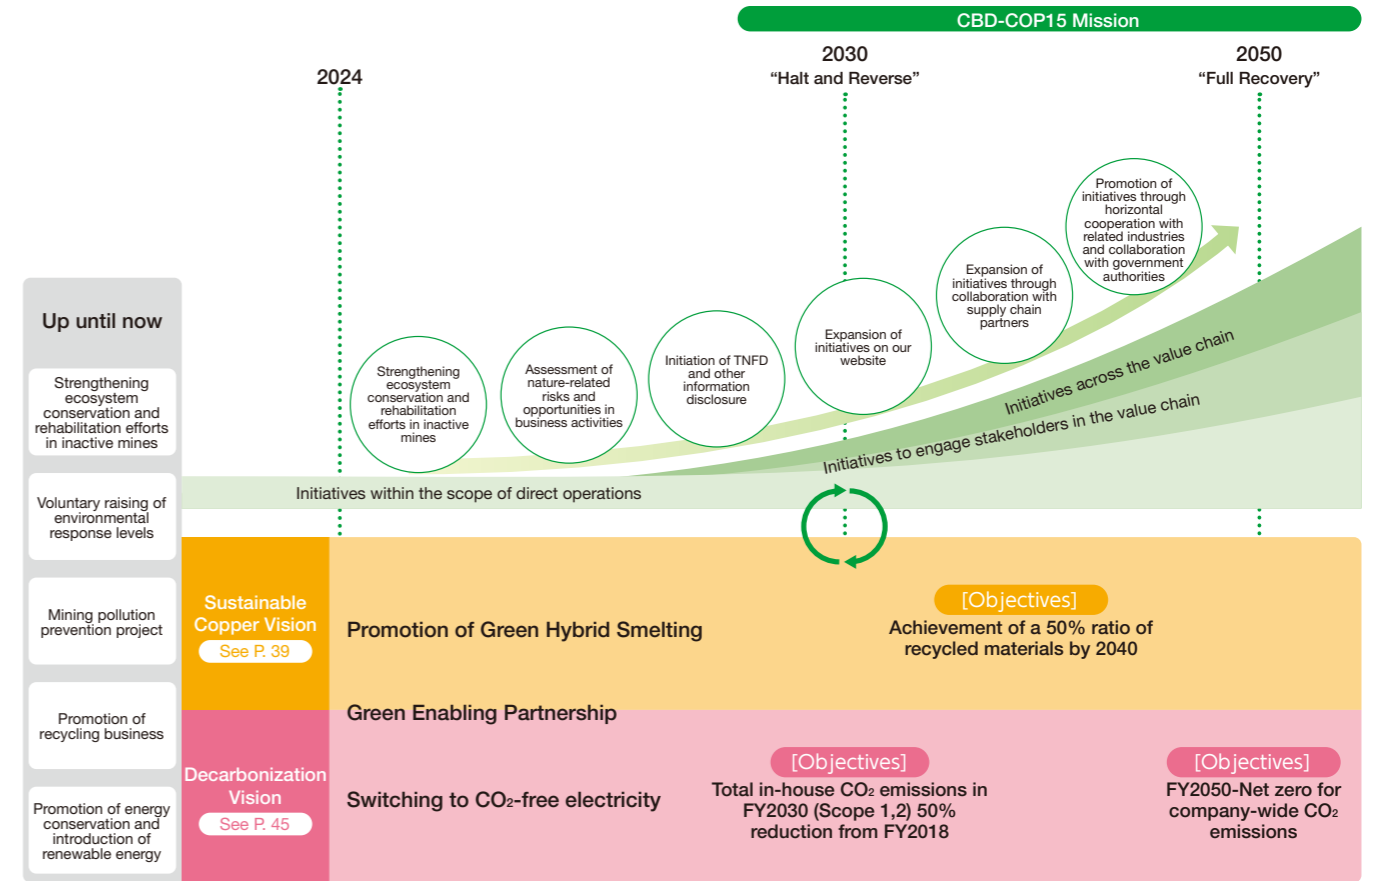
CBD-COP15 Mission

2024

2030
“Halt and Reverse”

2050
“Full Recovery”

Up until now

Strengthening ecosystem conservation and rehabilitation efforts in inactive mines

Voluntary raising of environmental response levels

Mining pollution prevention project

Promotion of recycling business

Promotion of energy conservation and introduction of renewable energy

Strengthening ecosystem conservation and rehabilitation efforts in inactive mines

Assessment of nature-related risks and opportunities in business activities

Initiation of TNFD and other information disclosure

Expansion of initiatives on our website

Expansion of initiatives through collaboration with supply chain partners

Promotion of initiatives through horizontal cooperation with related industries and collaboration with government authorities

Initiatives across the value chain

Initiatives to engage stakeholders in the value chain

Initiatives within the scope of direct operations

Sustainable Copper Vision
See P. 39

Promotion of Green Hybrid Smelting

[Objectives]
Achievement of a 50% ratio of recycled materials by 2040

Green Enabling Partnership

Decarbonization Vision
See P. 45

Switching to $CO_2$-free electricity

[Objectives]
Total in-house $CO_2$ emissions in FY2030 (Scope 1,2) 50% reduction from FY2018

[Objectives]
FY2050-Net zero for company-wide $CO_2$ emissions